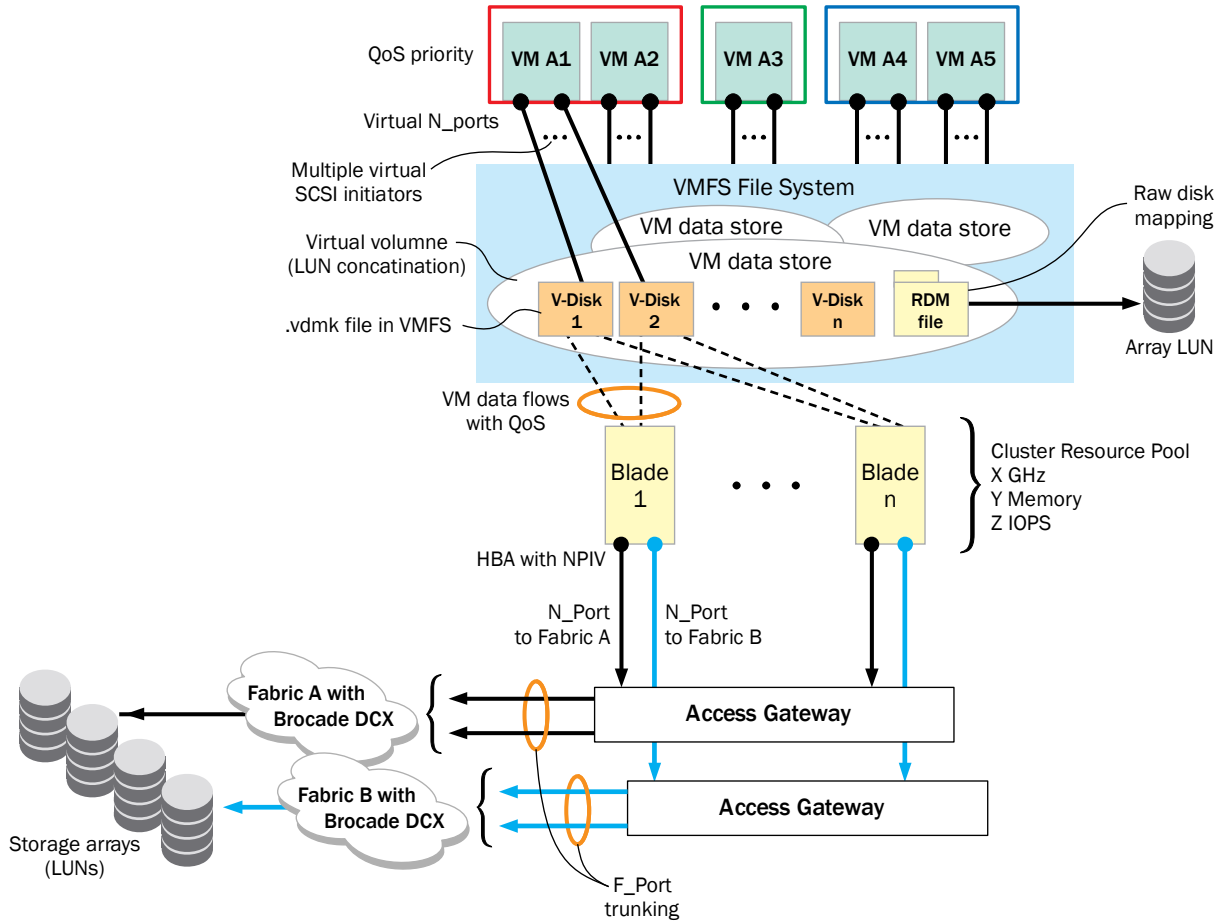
QoS priority

VM A1 VM A2 VM A3 VM A4 VM A5

Virtual N_ports

Multiple virtual SCSI initiators

VMFS File System

Raw disk mapping

VM data store VM data store

Virtual volumne (LUN concatination)

VM data store

V-Disk 1 V-Disk 2 • • • V-Disk n RDM file

.vdmk file in VMFS

Array LUN

VM data flows with QoS

Blade 1 • • • Blade n

Cluster Resource Pool
X GHz
Y Memory
Z IOPS

HBA with NPIV

N_Port to Fabric A

N_Port to Fabric B

Fabric A with Brocade DCX

Access Gateway

Fabric B with Brocade DCX

Access Gateway

Storage arrays (LUNs)

F_Port trunking